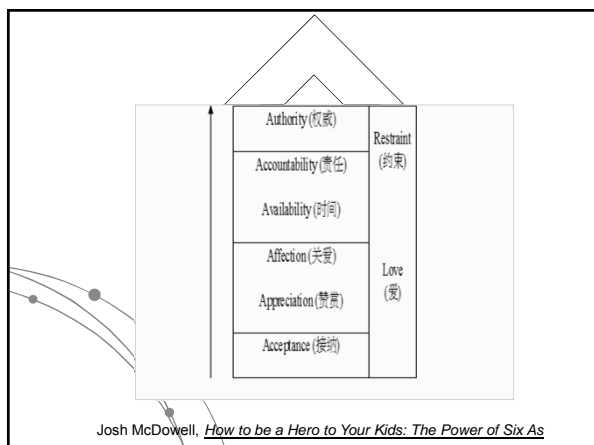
Authority (权威)

Accountability (责任)

Availability (时间)

Affection (关爱)

Appreciation (赞赏)

Acceptance (接纳)

Restraint (约束)

Love (爱)

Josh McDowell, How to be a Hero to Your Kids: The Power of Six As